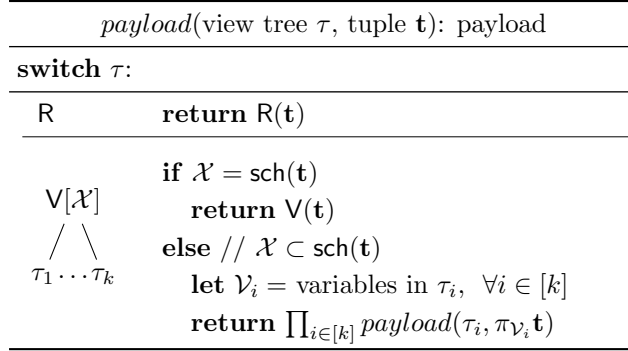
$payload$(view tree $\tau$, tuple $\mathbf{t}$): payload

**switch** $\tau$:

| | |
|---|---|
| R | **return** $\mathsf{R}(\mathbf{t})$ |
| $\mathsf{V}[\mathcal{X}]$ / \ $\tau_1 \dots \tau_k$ | **if** $\mathcal{X} = \mathsf{sch}(\mathbf{t})$ **return** $\mathsf{V}(\mathbf{t})$ **else** // $\mathcal{X} \subset \mathsf{sch}(\mathbf{t})$ **let** $\mathcal{V}_i$ = variables in $\tau_i$, $\forall i \in [k]$ **return** $\prod_{i \in [k]} payload(\tau_i, \pi_{\mathcal{V}_i}\mathbf{t})$ |